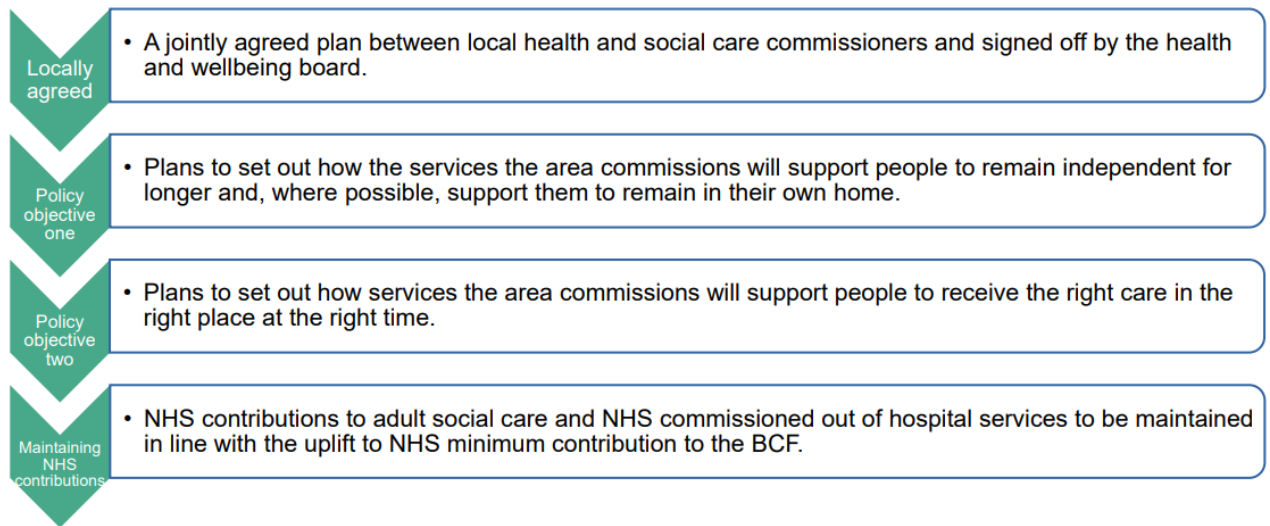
Locally agreed

• A jointly agreed plan between local health and social care commissioners and signed off by the health and wellbeing board.

Policy objective one

• Plans to set out how the services the area commissions will support people to remain independent for longer and, where possible, support them to remain in their own home.

Policy objective two

• Plans to set out how services the area commissions will support people to receive the right care in the right place at the right time.

Maintaining NHS contributions

• NHS contributions to adult social care and NHS commissioned out of hospital services to be maintained in line with the uplift to NHS minimum contribution to the BCF.